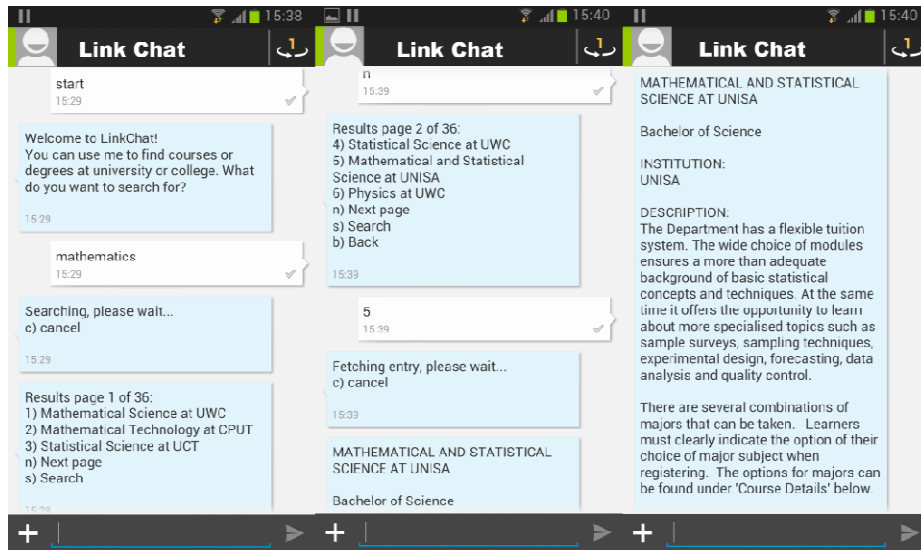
15:38

Link Chat

1

start
15:29

Welcome to LinkChat!
You can use me to find courses or degrees at university or college. What do you want to search for?

15:29

mathematics
15:29

Searching, please wait...
c) cancel

15:29

Results page 1 of 36:
1) Mathematical Science at UWC
2) Mathematical Technology at CPUT
3) Statistical Science at UCT
n) Next page
s) Search

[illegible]

+

15:40

Link Chat

1

n
15:39

Results page 2 of 36:
4) Statistical Science at UWC
5) Mathematical and Statistical Science at UNISA
6) Physics at UWC
n) Next page
s) Search
b) Back

15:33

5
15:39

Fetching entry, please wait...
c) cancel

15:33

MATHEMATICAL AND STATISTICAL SCIENCE AT UNISA

Bachelor of Science

+

15:40

Link Chat

1

MATHEMATICAL AND STATISTICAL SCIENCE AT UNISA

Bachelor of Science

INSTITUTION:
UNISA

DESCRIPTION:
The Department has a flexible tuition system. The wide choice of modules ensures a more than adequate background of basic statistical concepts and techniques. At the same time it offers the opportunity to learn about more specialised topics such as sample surveys, sampling techniques, experimental design, forecasting, data analysis and quality control.

There are several combinations of majors that can be taken. Learners must clearly indicate the option of their choice of major subject when registering. The options for majors can be found under 'Course Details' below.

+